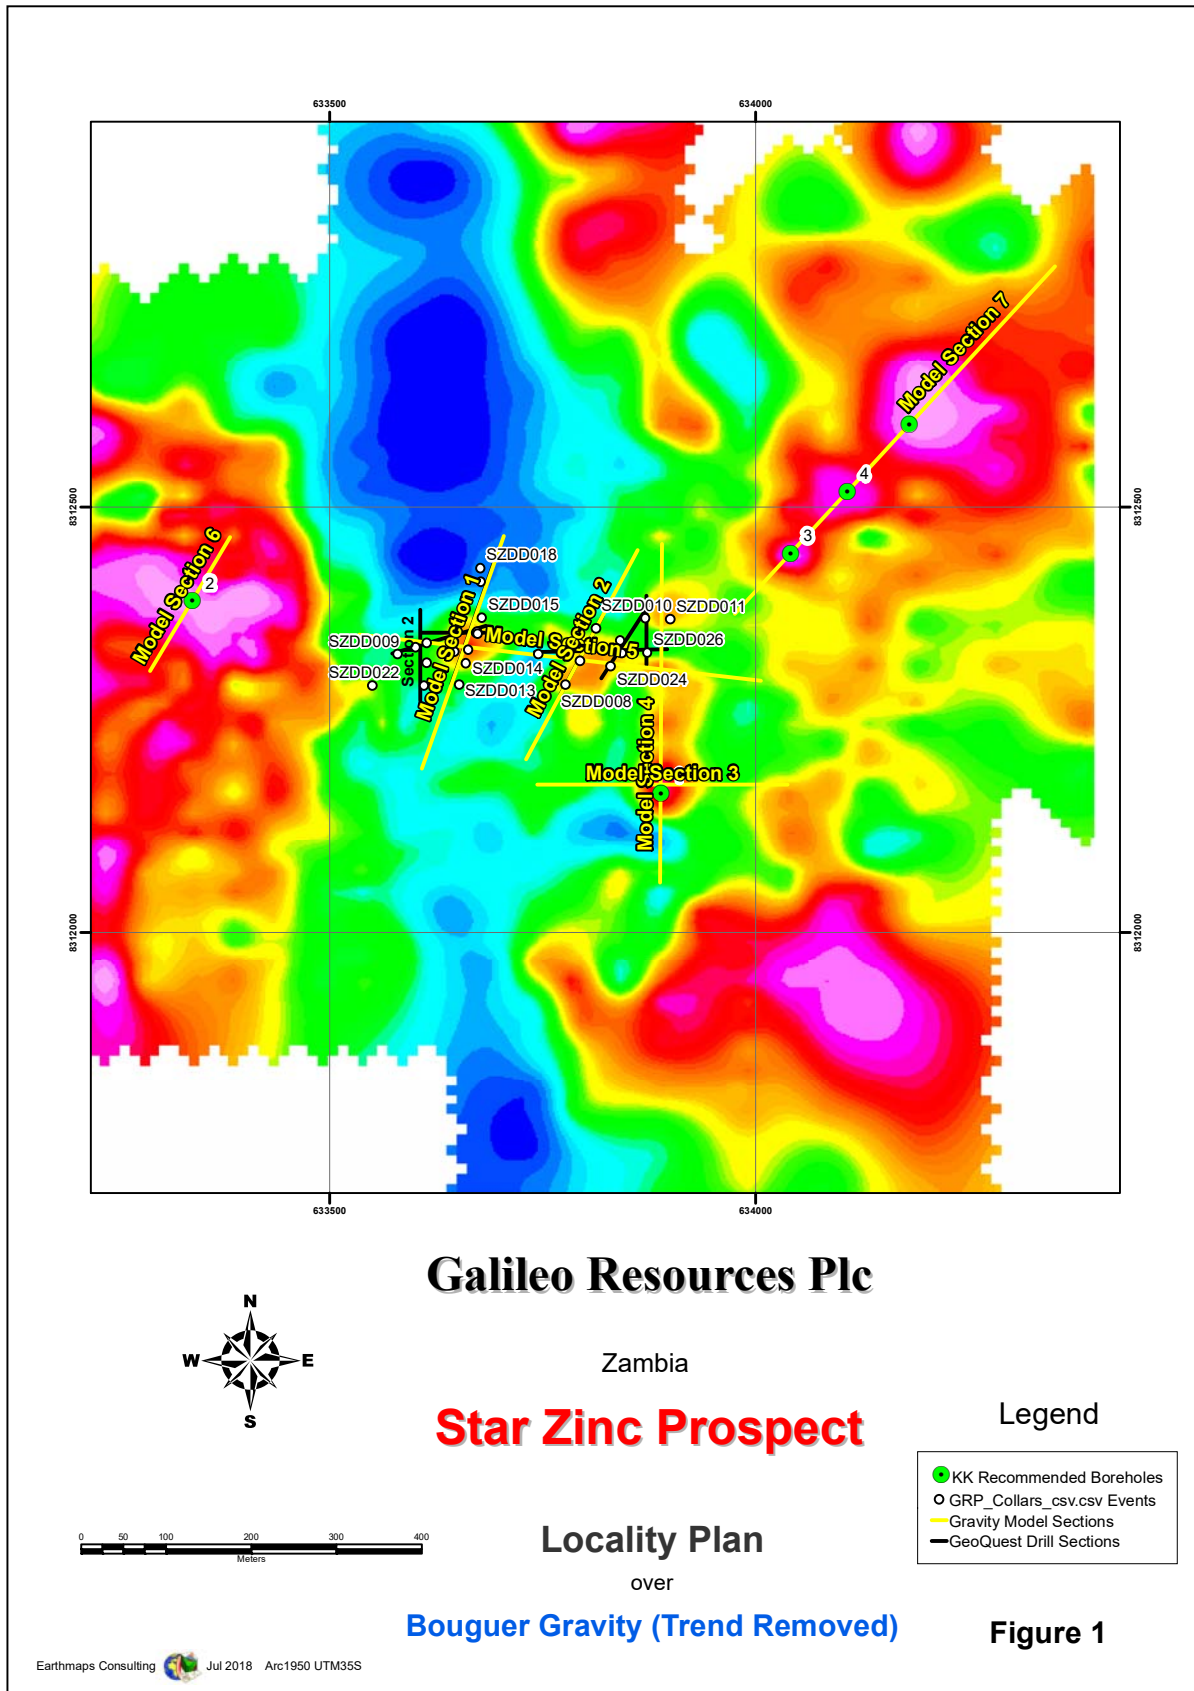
633500

634000

8312500

8312500

8312000

8312000

Model Section 7

4

3

Model Section 6

2

SZDD018

SZDD015

SZDD010 SZDD011

SZDD009

Section 2

Model Section 1

Model Section 2

Model Section 5

SZDD026

SZDD022

SZDD014

SZDD024

SZDD013

SZDD008

Model Section 4

Model Section 3

633500

634000

Galileo Resources Plc

N

W

E

S

Zambia

Star Zinc Prospect

Legend

KK Recommended Boreholes
GRP_Collars_csv.csv Events
Gravity Model Sections
GeoQuest Drill Sections

0 50 100 200 300 400
Meters

Locality Plan

over

Bouguer Gravity (Trend Removed)

Figure 1

Earthmaps Consulting Jul 2018 Arc1950 UTM35S